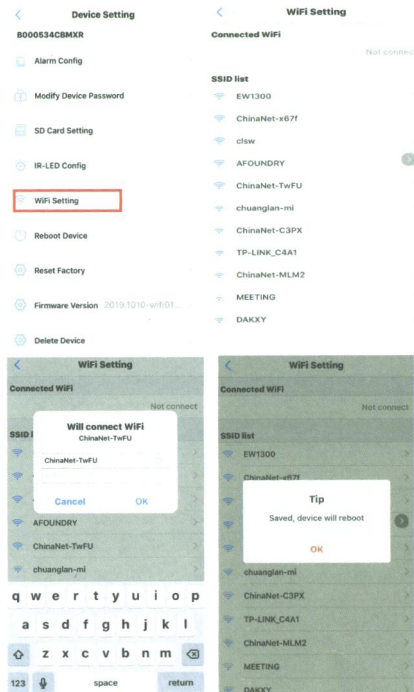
Device Setting

B000534CBMXR

Alarm Config

Modify Device Password

SD Card Setting

IR-LED Config

WiFi Setting

Reboot Device

Reset Factory

Firmware Version 2019.1010-wifi-01...

Delete Device

WiFi Setting

Connected WiFi

Not connect

SSID list

EW1300

ChinaNet-x67f

clsw

AFOUNDRY

ChinaNet-TwFU

chuanglan-mi

ChinaNet-C3PX

TP-LINK_C4A1

ChinaNet-MLM2

MEETING

DAKXY

WiFi Setting

Connected WiFi

Not connect

SSID l

Will connect WiFi

ChinaNet-TwFU

ChinaNet-TwFU

Cancel

OK

AFOUNDRY

ChinaNet-TwFU

chuanglan-mi

q w e r t y u i o p

a s d f g h j k l

z x c v b n m

123

space

return

WiFi Setting

Connected WiFi

Not connect

SSID list

EW1300

ChinaNet-x67f

Tip

Saved, device will reboot

OK

chuanglan-mi

ChinaNet-C3PX

TP-LINK_C4A1

ChinaNet-MLM2

MEETING

DAKXY